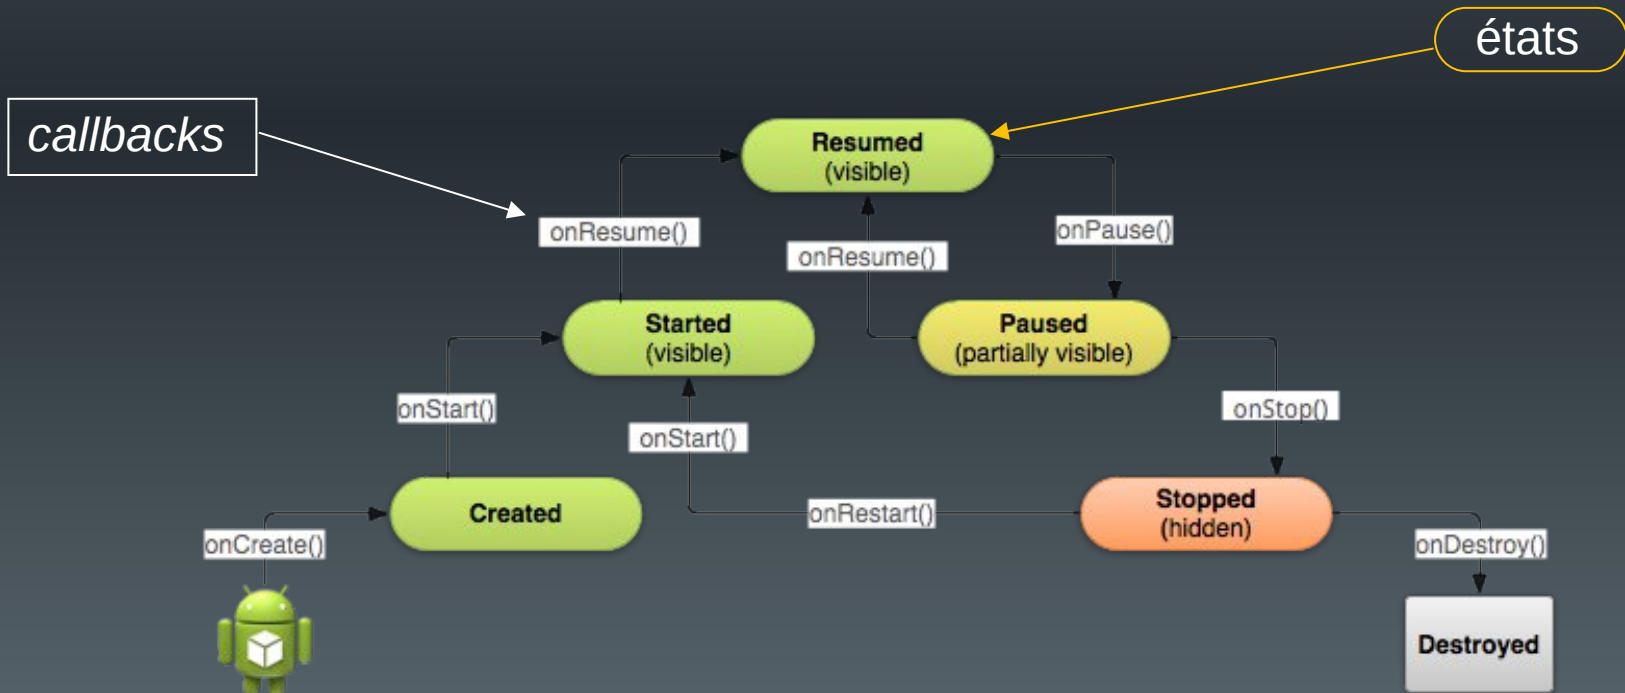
états

callbacks

Resumed
(visible)

onResume()

onResume()

onPause()

Started
(visible)

Paused
(partially visible)

onStart()

onStart()

onStop()

Created

onRestart()

Stopped
(hidden)

onCreate()

onDestroy()

Destroyed